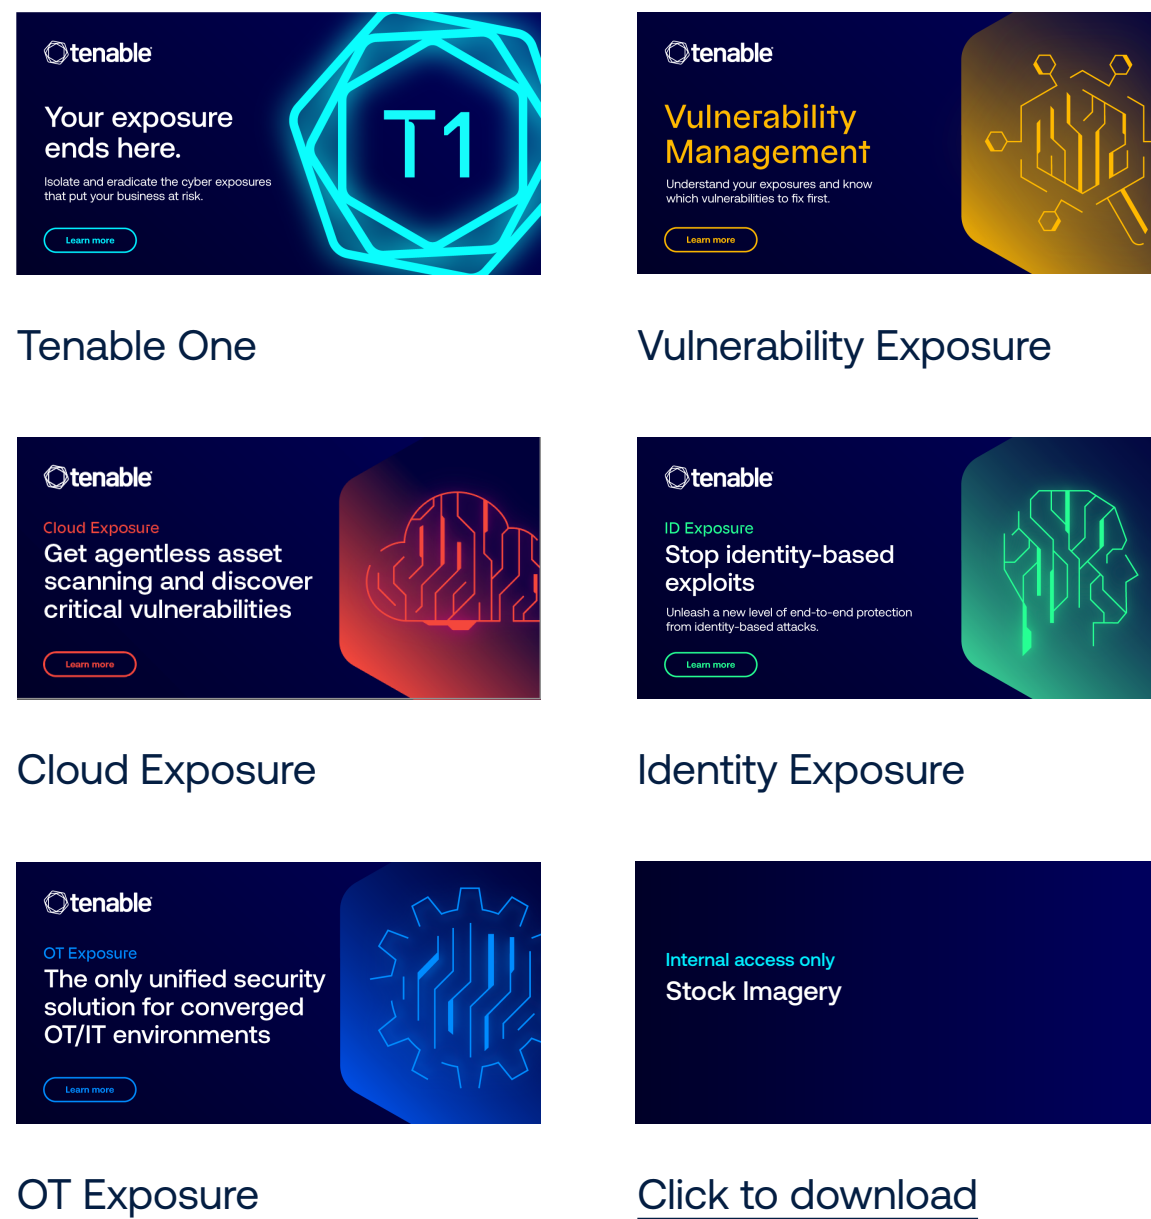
tenable

Your exposure ends here.

Isolate and eradicate the cyber exposures that put your business at risk.

Learn more

T1

Tenable One

tenable

Vulnerability Management

Understand your exposures and know which vulnerabilities to fix first.

Learn more

Vulnerability Exposure

tenable

Cloud Exposure

Get agentless asset scanning and discover critical vulnerabilities

Learn more

Cloud Exposure

tenable

ID Exposure

Stop identity-based exploits

Unleash a new level of end-to-end protection from identity-based attacks.

Learn more

Identity Exposure

tenable

OT Exposure

The only unified security solution for converged OT/IT environments

Learn more

OT Exposure

Internal access only

Stock Imagery

Click to download